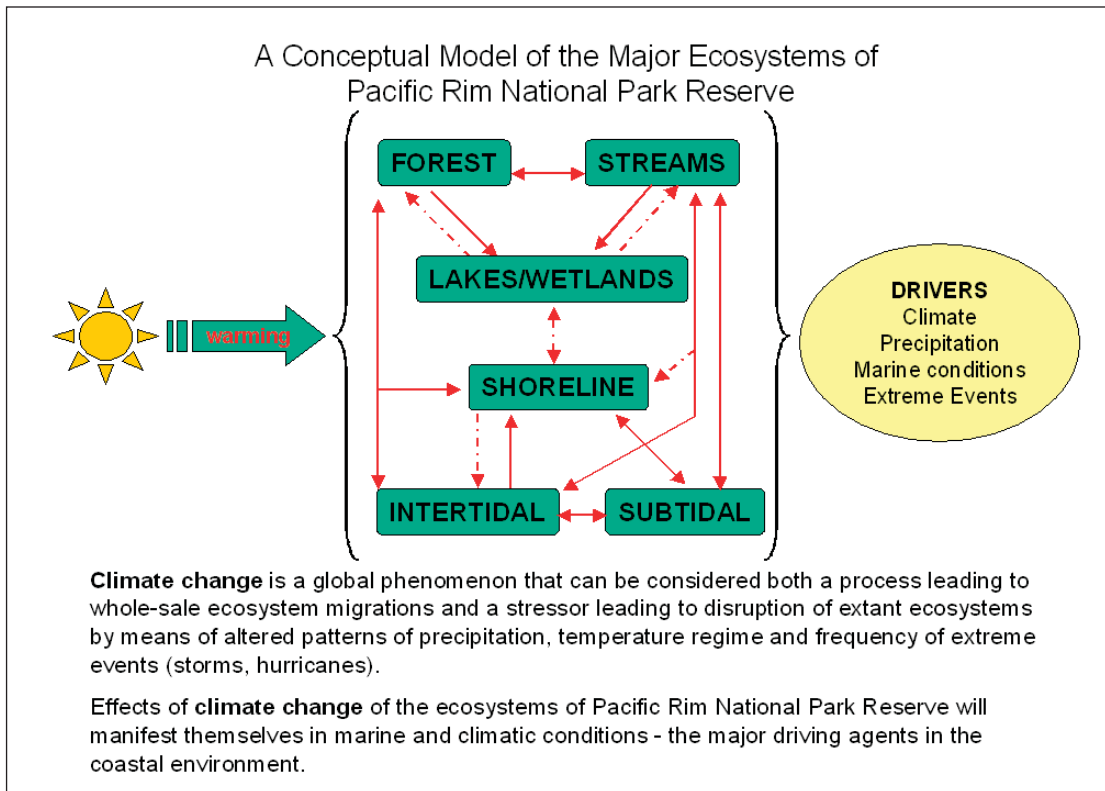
A Conceptual Model of the Major Ecosystems of Pacific Rim National Park Reserve

FOREST

STREAMS

LAKES/WETLANDS

warming

SHORELINE

INTERTIDAL

SUBTIDAL

DRIVERS
Climate
Precipitation
Marine conditions
Extreme Events

**Climate change** is a global phenomenon that can be considered both a process leading to whole-sale ecosystem migrations and a stressor leading to disruption of extant ecosystems by means of altered patterns of precipitation, temperature regime and frequency of extreme events (storms, hurricanes).

Effects of **climate change** of the ecosystems of Pacific Rim National Park Reserve will manifest themselves in marine and climatic conditions - the major driving agents in the coastal environment.